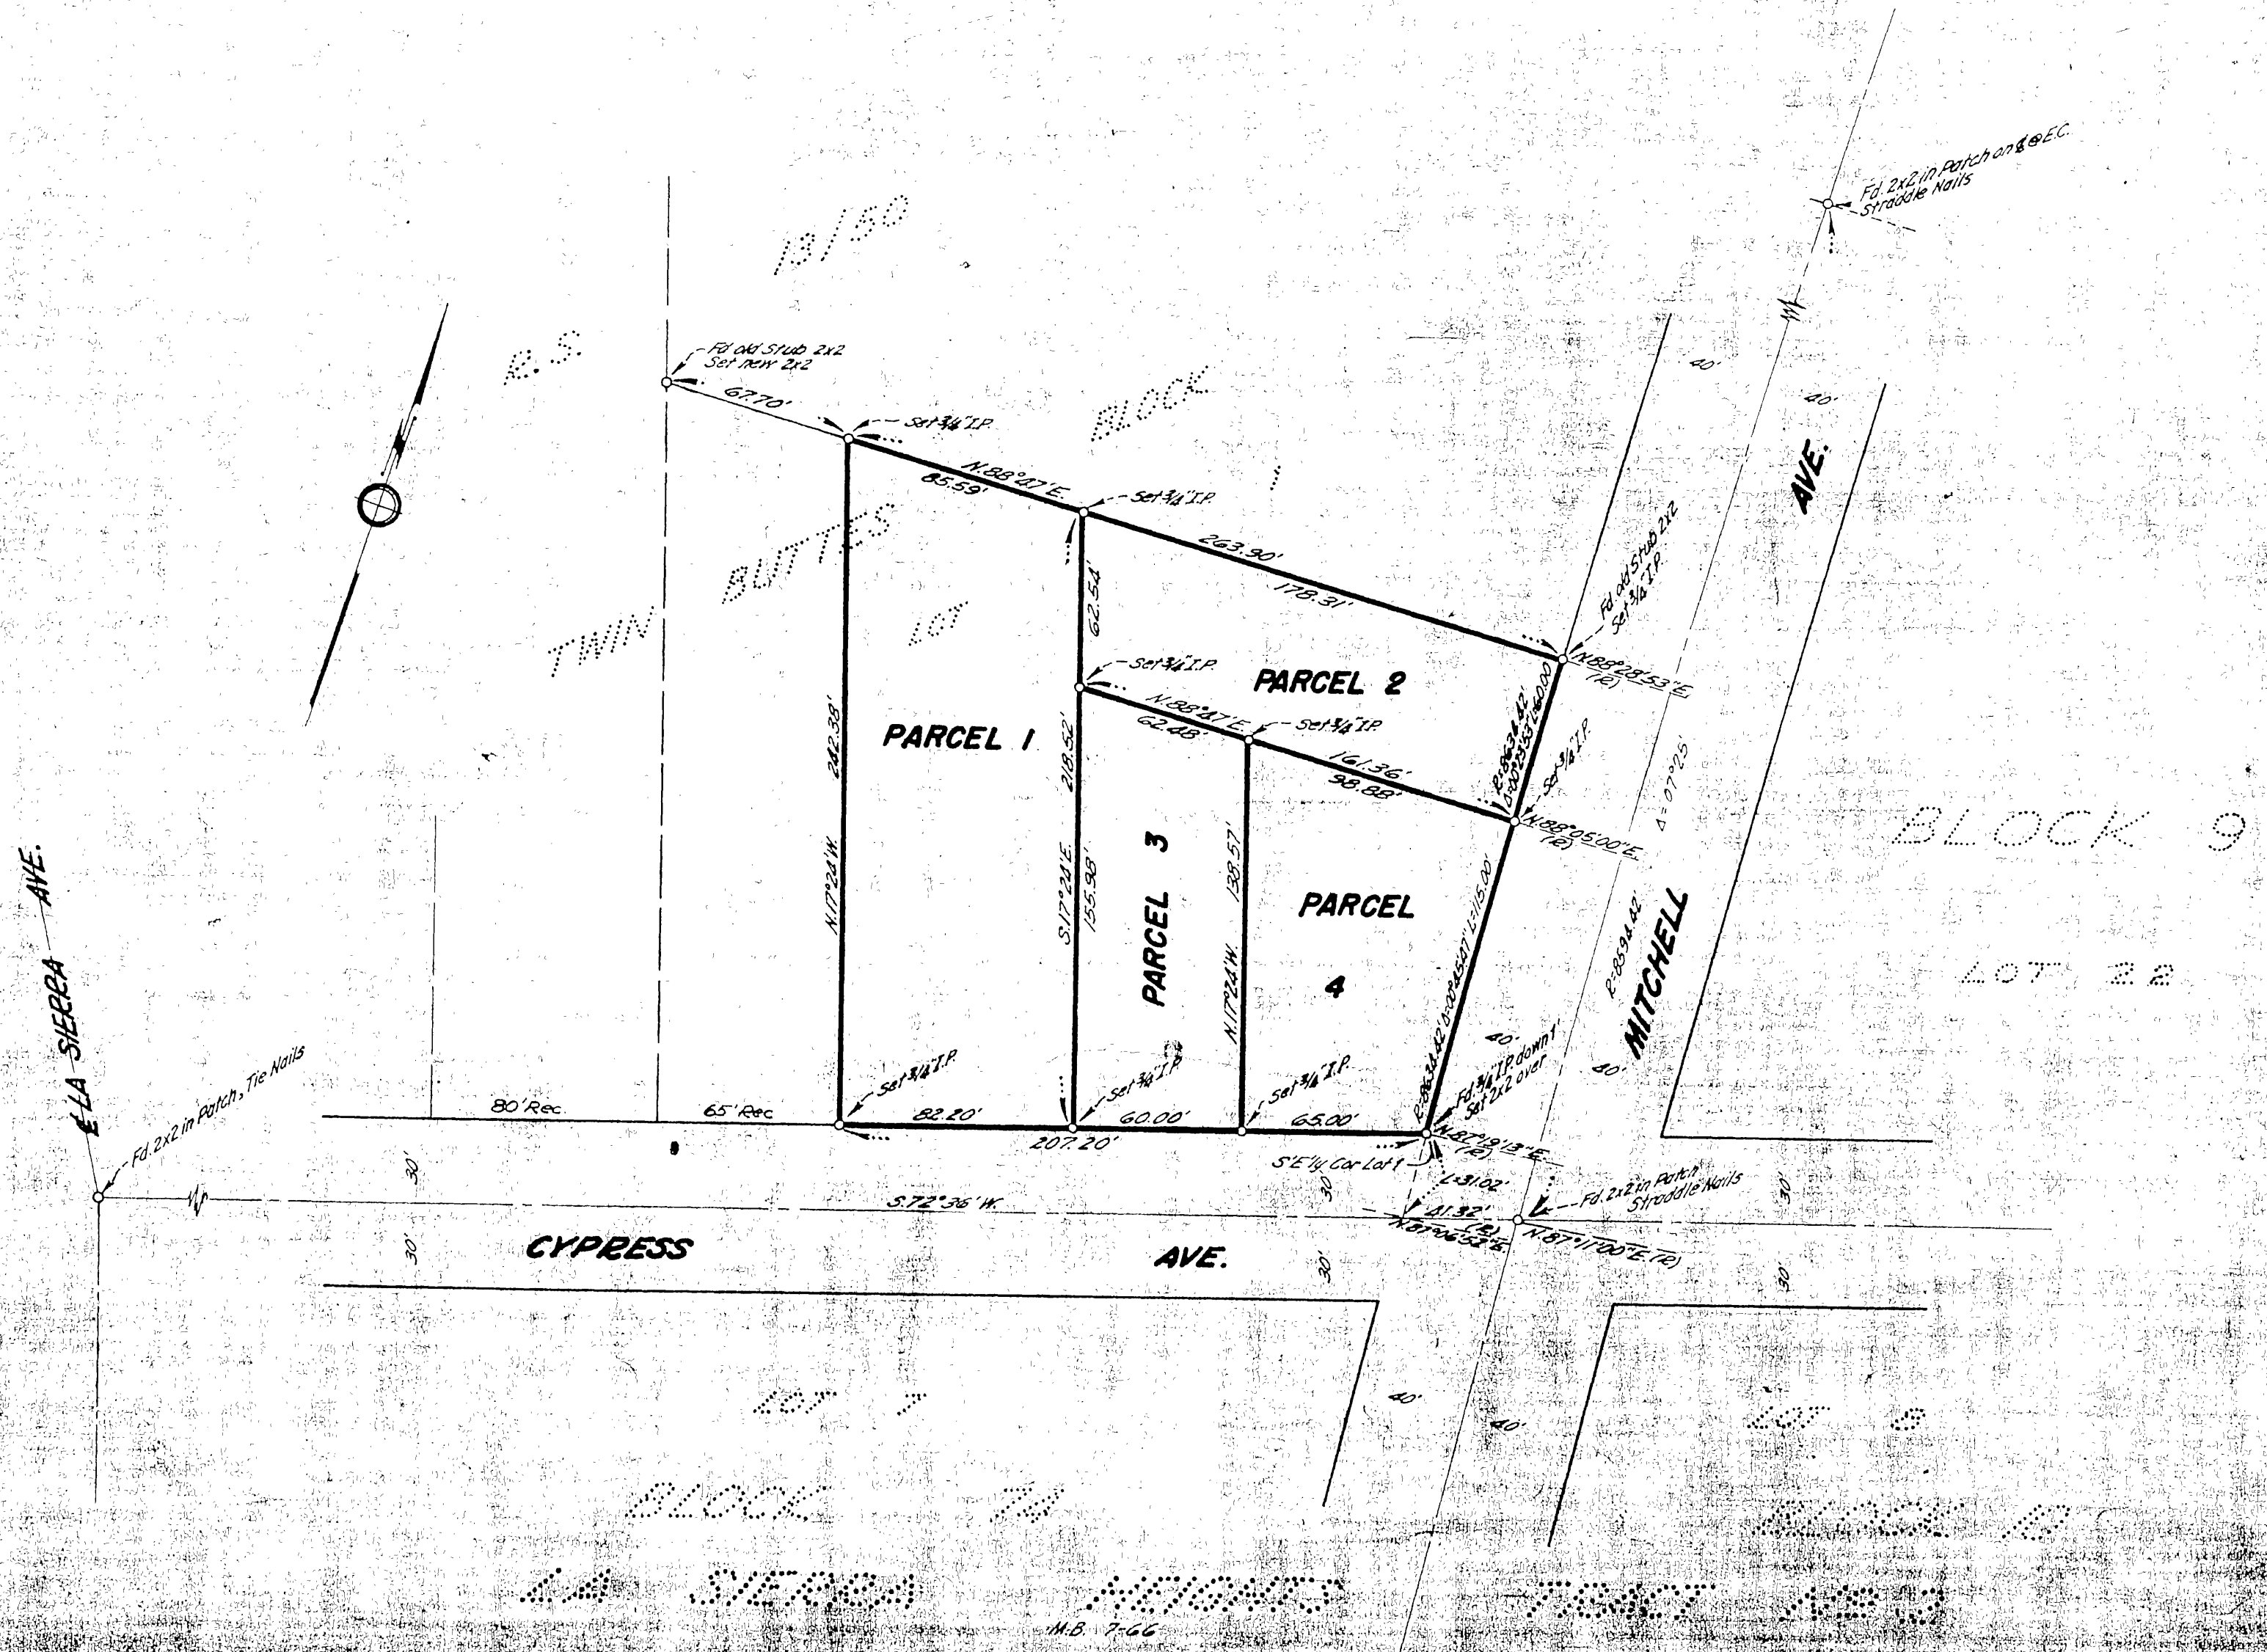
13/50

R.S.

TWIN BUTTES LOT BLOCK

Fd. 2x2 in Patch on ℄ @ E.C. Straddle Nails

Fd old Stub 2x2 Set new 2x2

67.70'

Set 3/4" I.P.

N.88°27' E.

85.59'

Set 3/4" I.P.

263.90'

178.31'

Fd old Stub 2x2 Set 3/4" I.P.

N.88°28'53" E. (R)

62.54'

Set 3/4" I.P.

PARCEL 2

N.88°27' E.

62.48'

Set 3/4" I.P.

161.36'

98.88'

R=863.42' Δ=00°23'53" L=6.00'

Set 3/4" I.P.

N.88°05'00" E. (R)

Δ=07°25'

40'

40'

AVE.

MITCHELL

R=859.42'

BLOCK 9

LOT 22

PARCEL 1

N.17°24' W.

242.38'

S.17°24' E.

218.52'

155.98'

PARCEL 3

N.17°24' W.

138.57'

PARCEL 4

R=863.42' Δ=00°45'47" L=115.00'

40'

40'

Fd 3/4" I.P. down 1' Set 2x2 over

Set 3/4" I.P.

Set 3/4" I.P.

Set 3/4" I.P.

80' Rec.

65' Rec.

82.20'

60.00'

65.00'

207.20'

N.87°19'13" E. (R)

S'E'ly Cor Lot 1

L=31.02'

41.32'

N.87°06'53" E. (R)

Fd. 2x2 in Patch Straddle Nails

N.87°17'00" E. (R)

℄ LA SIERRA AVE.

Fd. 2x2 in Patch, Tie Nails

S.72°36' W.

30'

30'

30'

30'

30'

30'

CYPRESS AVE.

LOT 7

BLOCK 14

40'

40'

LOT 8

BLOCK 15

LA SIERRA HEIGHTS TRACT No. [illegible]

M.B. 7-66